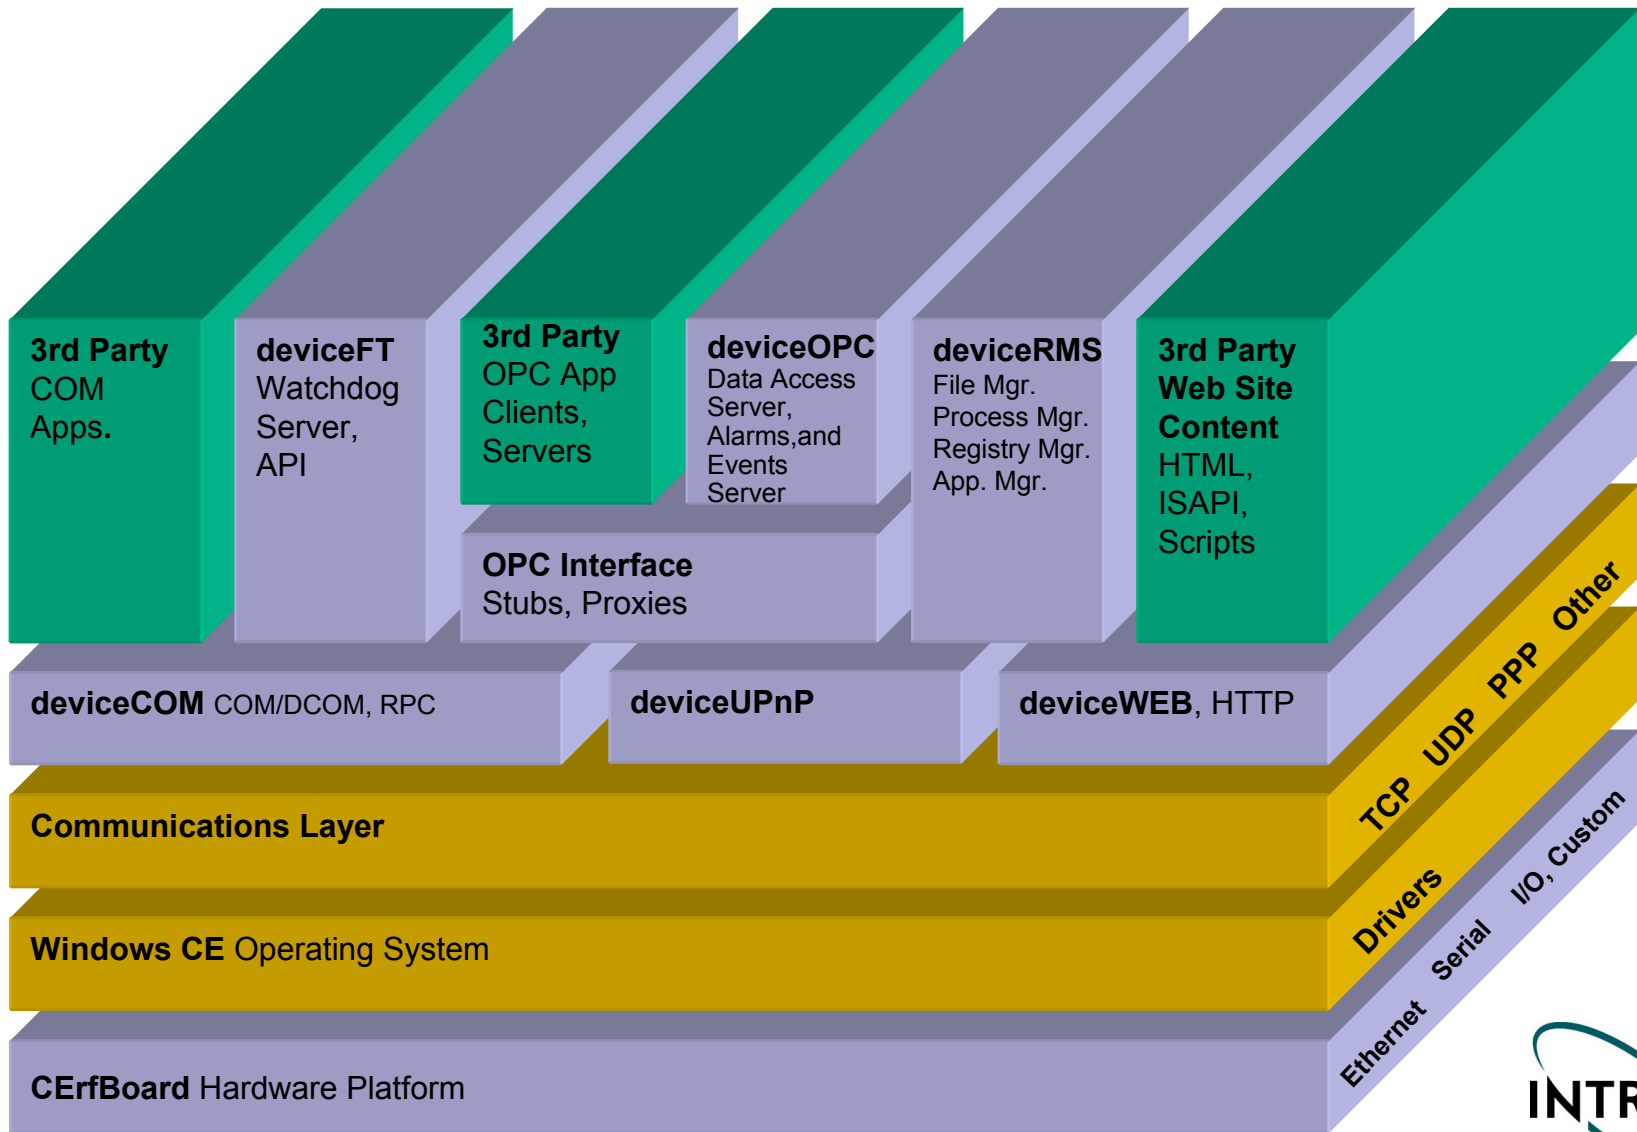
3rd Party COM Apps.

deviceFT Watchdog Server, API

3rd Party OPC App Clients, Servers

deviceOPC Data Access Server, Alarms,and Events Server

deviceRMS File Mgr. Process Mgr. Registry Mgr. App. Mgr.

3rd Party Web Site Content HTML, ISAPI, Scripts

OPC Interface Stubs, Proxies

deviceCOM COM/DCOM, RPC

deviceUPnP

deviceWEB, HTTP

TCP UDP PPP Other

Communications Layer

Drivers

Windows CE Operating System

Ethernet Serial I/O, Custom

CErfBoard Hardware Platform

INTR